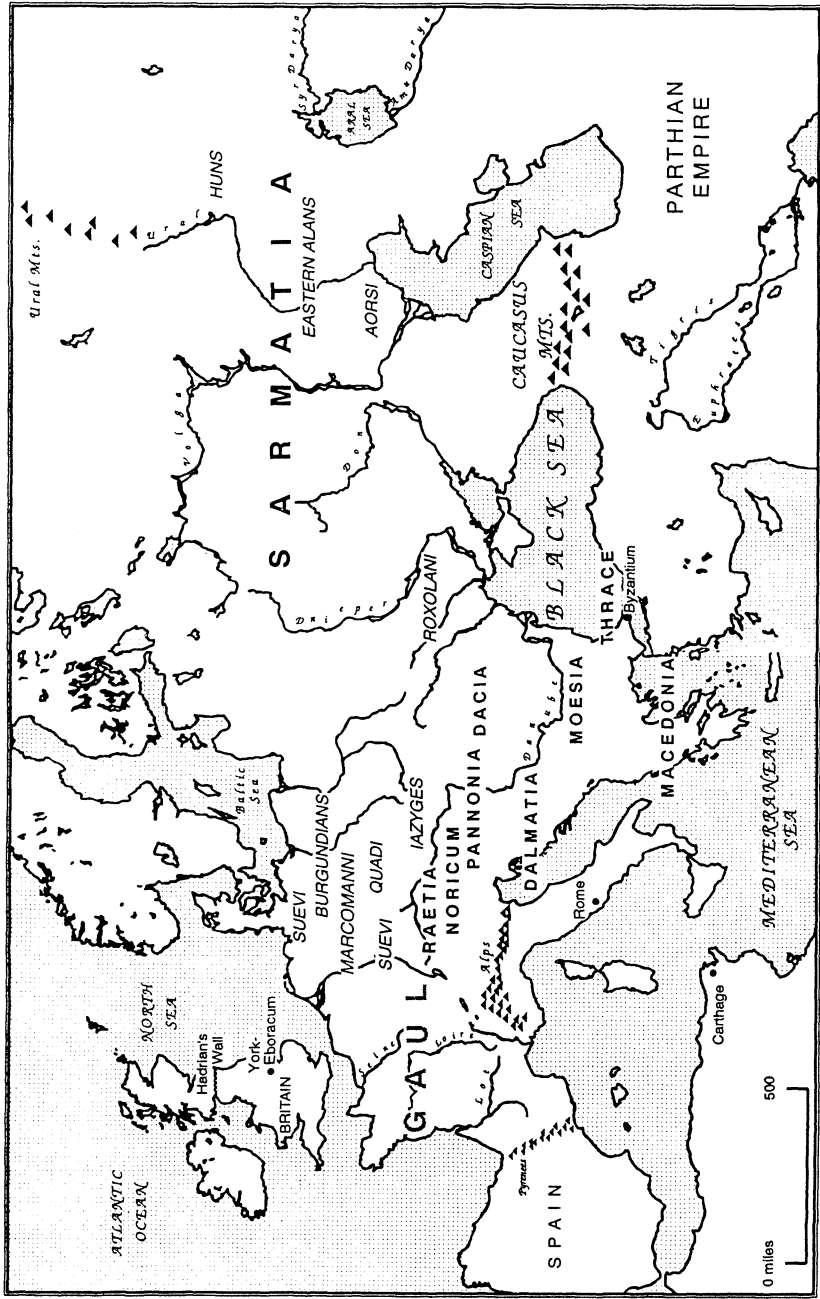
ATLANTIC OCEAN

NORTH SEA

Hadrian's Wall

York-Eboracum

BRITAIN

GAUL

SPAIN

Pyrenees

Loire

Alps

SUEVI

MARCOMANNI

SUEVI

BURGUNDIANS

QUADI

RAETIA

NORICUM

IAZYGES

PANNONIA

DACIA

DALMATIA

Danube

MOESIA

THRACE

Byzantium

MACEDONIA

Rome

Carthage

MEDITERRANEAN SEA

Baltic Sea

ROXOLANI

Dnieper

Don

Volga

SARMATIA

BLACK SEA

AORSI

EASTERN ALANS

Ural Mts.

Ural

HUNS

CASPIAN SEA

CAUCASUS MTS.

ARAL SEA

Syr Darya

Amu Darya

PARTHIAN EMPIRE

Tigris

Euphrates

0 miles 500